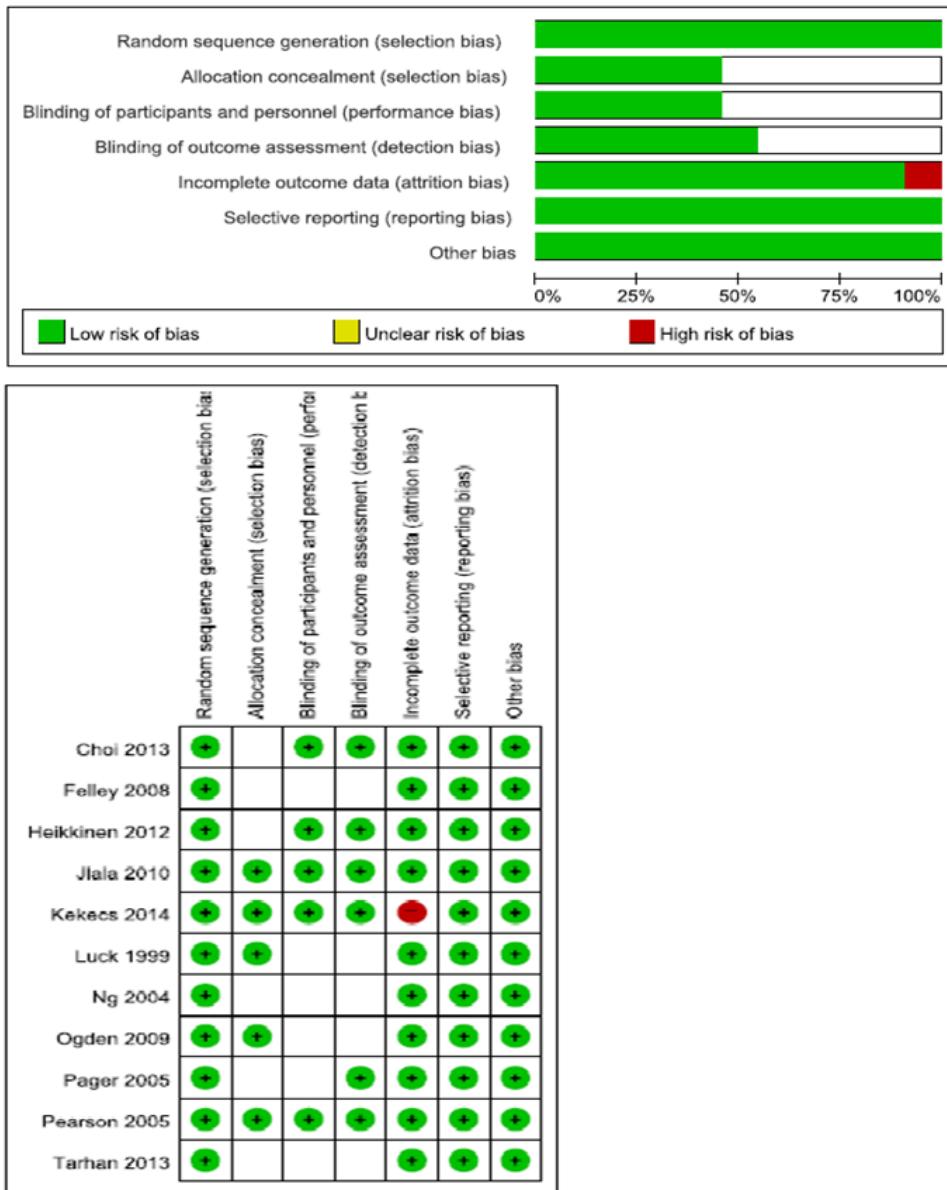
Random sequence generation (selection bias)
Allocation concealment (selection bias)
Blinding of participants and personnel (performance bias)
Blinding of outcome assessment (detection bias)
Incomplete outcome data (attrition bias)
Selective reporting (reporting bias)
Other bias

0% 25% 50% 75% 100%

Low risk of bias
Unclear risk of bias
High risk of bias

| | Random sequence generation (selection bias | Allocation concealment (selection bias) | Blinding of participants and personnel (perfor | Blinding of outcome assessment (detection b | Incomplete outcome data (attrition bias) | Selective reporting (reporting bias) | Other bias |
|---|---|---|---|---|---|---|---|
| Choi 2013 | + | | + | + | + | + | + |
| Felley 2008 | + | | | | + | + | + |
| Heikkinen 2012 | + | | + | + | + | + | + |
| Jlala 2010 | + | + | + | + | + | + | + |
| Kekecs 2014 | + | + | + | + | − | + | + |
| Luck 1999 | + | + | | | + | + | + |
| Ng 2004 | + | | | | + | + | + |
| Ogden 2009 | + | + | | | + | + | + |
| Pager 2005 | + | | | + | + | + | + |
| Pearson 2005 | + | + | + | + | + | + | + |
| Tarhan 2013 | + | | | | + | + | + |